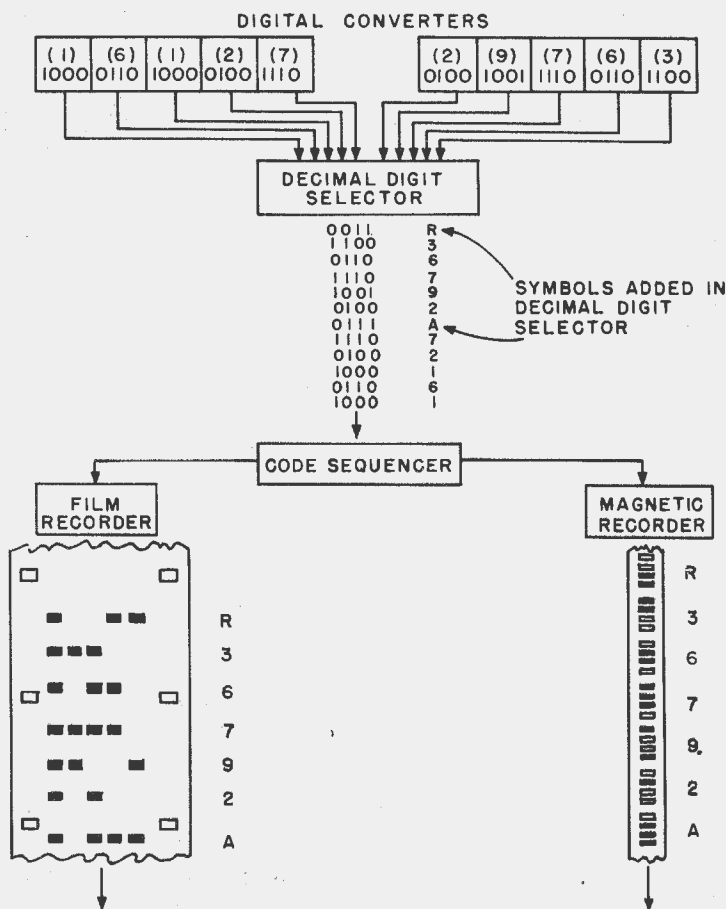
DIGITAL CONVERTERS

| (1) 1000 | (6) 0110 | (1) 1000 | (2) 0100 | (7) 1110 |
|---|---|---|---|---|

| (2) 0100 | (9) 1001 | (7) 1110 | (6) 0110 | (3) 1100 |
|---|---|---|---|---|

DECIMAL DIGIT SELECTOR

0011 R
1100 3
0110 6
1110 7
1001 9
0100 2
0111 A
1110 7
0100 2
1000 1
0110 6
1000 1

SYMBOLS ADDED IN DECIMAL DIGIT SELECTOR

CODE SEQUENCER

FILM RECORDER

R
3
6
7
9
2
A

MAGNETIC RECORDER

R
3
6
7
9
2
A